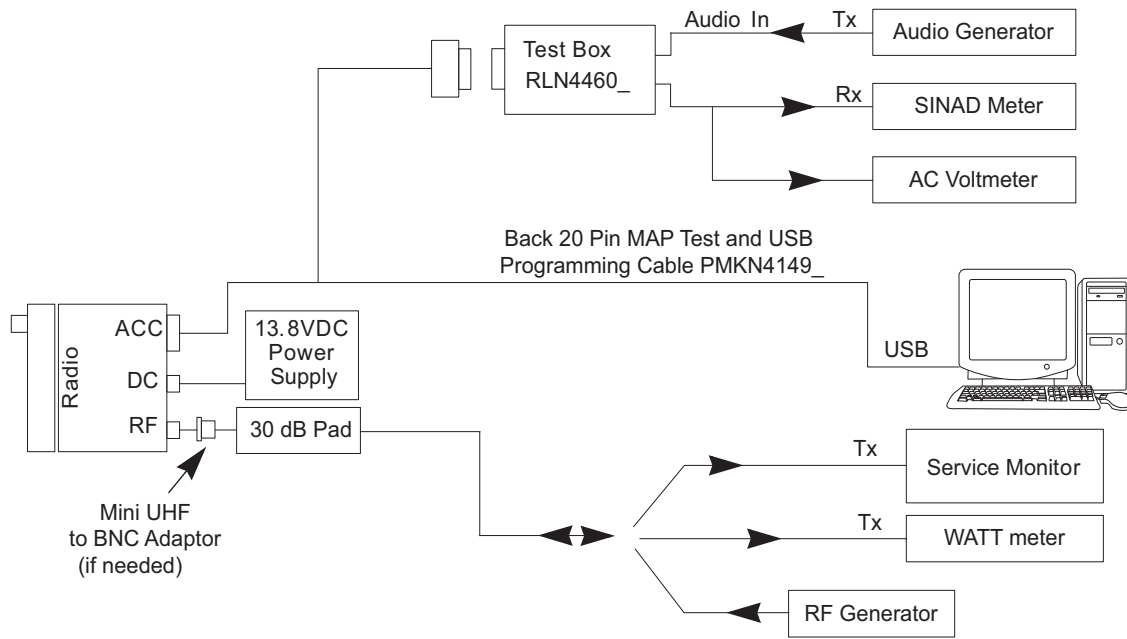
Test Box
RLN4460_

Audio In

Tx

Audio Generator

Rx

SINAD Meter

AC Voltmeter

Back 20 Pin MAP Test and USB
Programming Cable PMKN4149_

Radio

ACC

DC

RF

13.8VDC
Power
Supply

USB

30 dB Pad

Mini UHF
to BNC Adaptor
(if needed)

Tx

Service Monitor

Tx

WATT meter

RF Generator